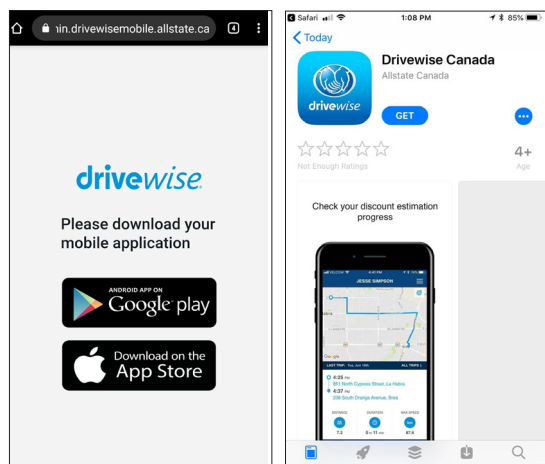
ın.drivewisemobile.allstate.ca 4

drivewise

Please download your mobile application

ANDROID APP ON
Google play

Download on the
App Store

Safari 1:08 PM 85%

Today

drivewise

Drivewise Canada
Allstate Canada

GET

Not Enough Ratings

4+
Age

Check your discount estimation progress

JESSE SIMPSON

Google

LAST TRIP: Tue, Jan 16th ALL TRIPS

4:25 PM
851 North Cypress Street, La Habra
4:37 PM
209 South Orange Avenue, Brea

RATINGS DURATION MAX SPEED
7.2 0 h 11 m 87.6